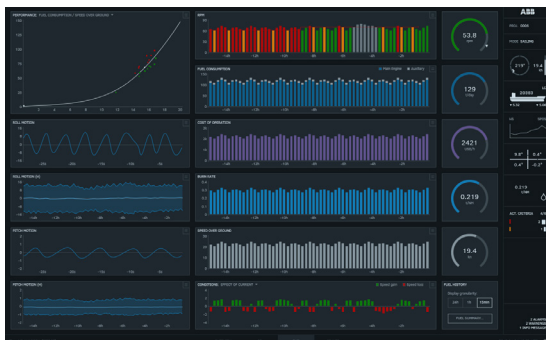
PERFORMANCE FUEL CONSUMPTION / SPEED OVER GROUND

RPM

53.8

ABB

MODE SAILING

FUEL CONSUMPTION

129

ROLL MOTION

COST OF OPERATION

2421

ROLL MOTION (H)

BURN RATE

0.219

PITCH MOTION

SPEED OVER GROUND

19.4

PITCH MOTION (H)

CONDITIONS EFFECT OF CURRENT

FUEL HISTORY

219°

19.4

9.8°

0.4°

0.4°

-0.2°

0.213

ACT. CRITERIA